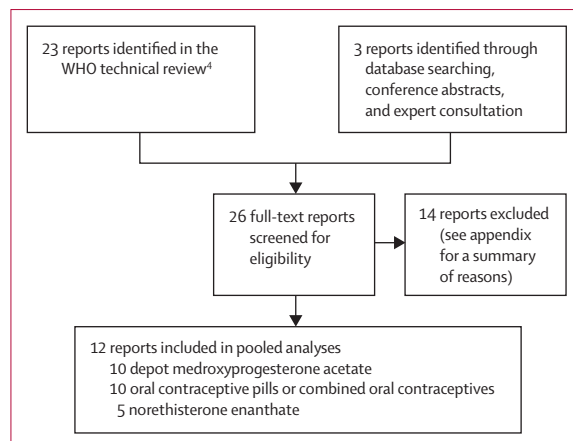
23 reports identified in the WHO technical review$^4$

3 reports identified through database searching, conference abstracts, and expert consultation

26 full-text reports screened for eligibility

14 reports excluded (see appendix for a summary of reasons)

12 reports included in pooled analyses
10 depot medroxyprogesterone acetate
10 oral contraceptive pills or combined oral contraceptives
5 norethisterone enanthate